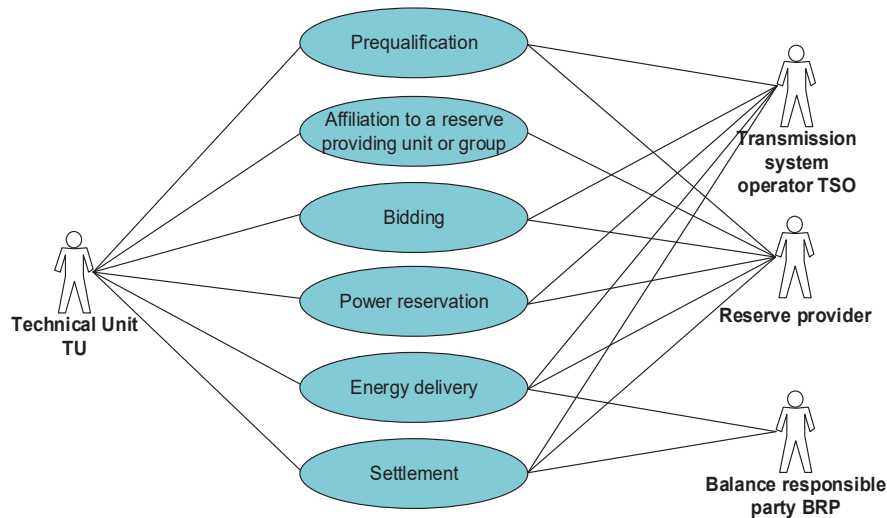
Prequalification

Affiliation to a reserve providing unit or group

Bidding

Power reservation

Energy delivery

Settlement

Technical Unit TU

Transmission system operator TSO

Reserve provider

Balance responsible party BRP